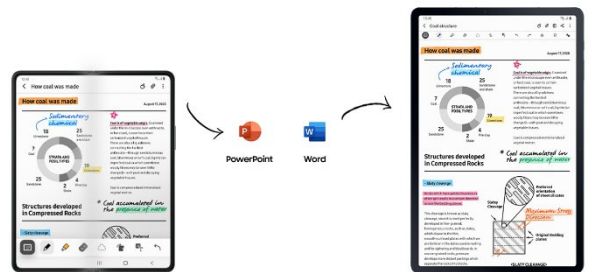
How coal was made

August 17, 2023

Sedimentary chemical

STRAND AND PEBBLE TYPES

Structures developed in Compressed Rocks

Coal accumulated in the presence of water

PowerPoint

Word

Coal structure

How coal was made

Sedimentary chemical

STRAND AND PEBBLE TYPES

Structures developed in Compressed Rocks

Coal accumulated in the presence of water

Slaty cleavage

Maximum Stress Direction

Original bedding plane

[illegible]